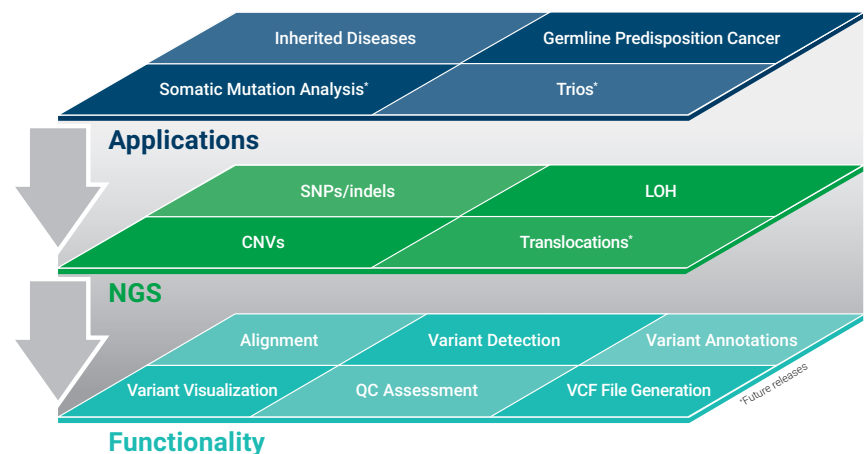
Inherited Diseases

Germline Predisposition Cancer

Somatic Mutation Analysis*

Trios*

Applications

SNPs/indels

LOH

CNVs

Translocations*

NGS

Alignment

Variant Detection

Variant Annotations

Variant Visualization

QC Assessment

VCF File Generation

*Future releases

Functionality